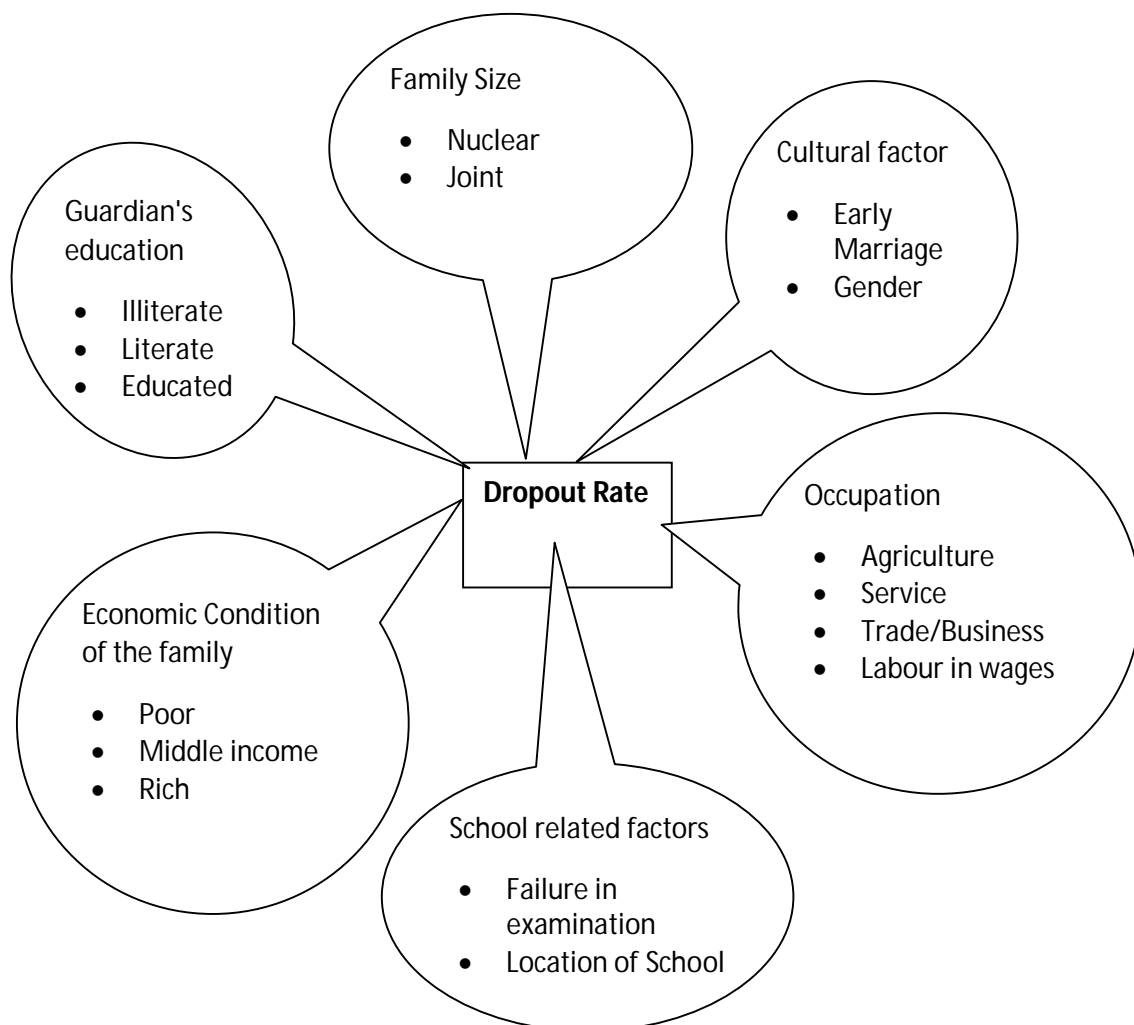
Family Size

- Nuclear
- Joint

Cultural factor

- Early Marriage
- Gender

Guardian's education

- Illiterate
- Literate
- Educated

**Dropout Rate**

Occupation

- Agriculture
- Service
- Trade/Business
- Labour in wages

Economic Condition of the family

- Poor
- Middle income
- Rich

School related factors

- Failure in examination
- Location of School